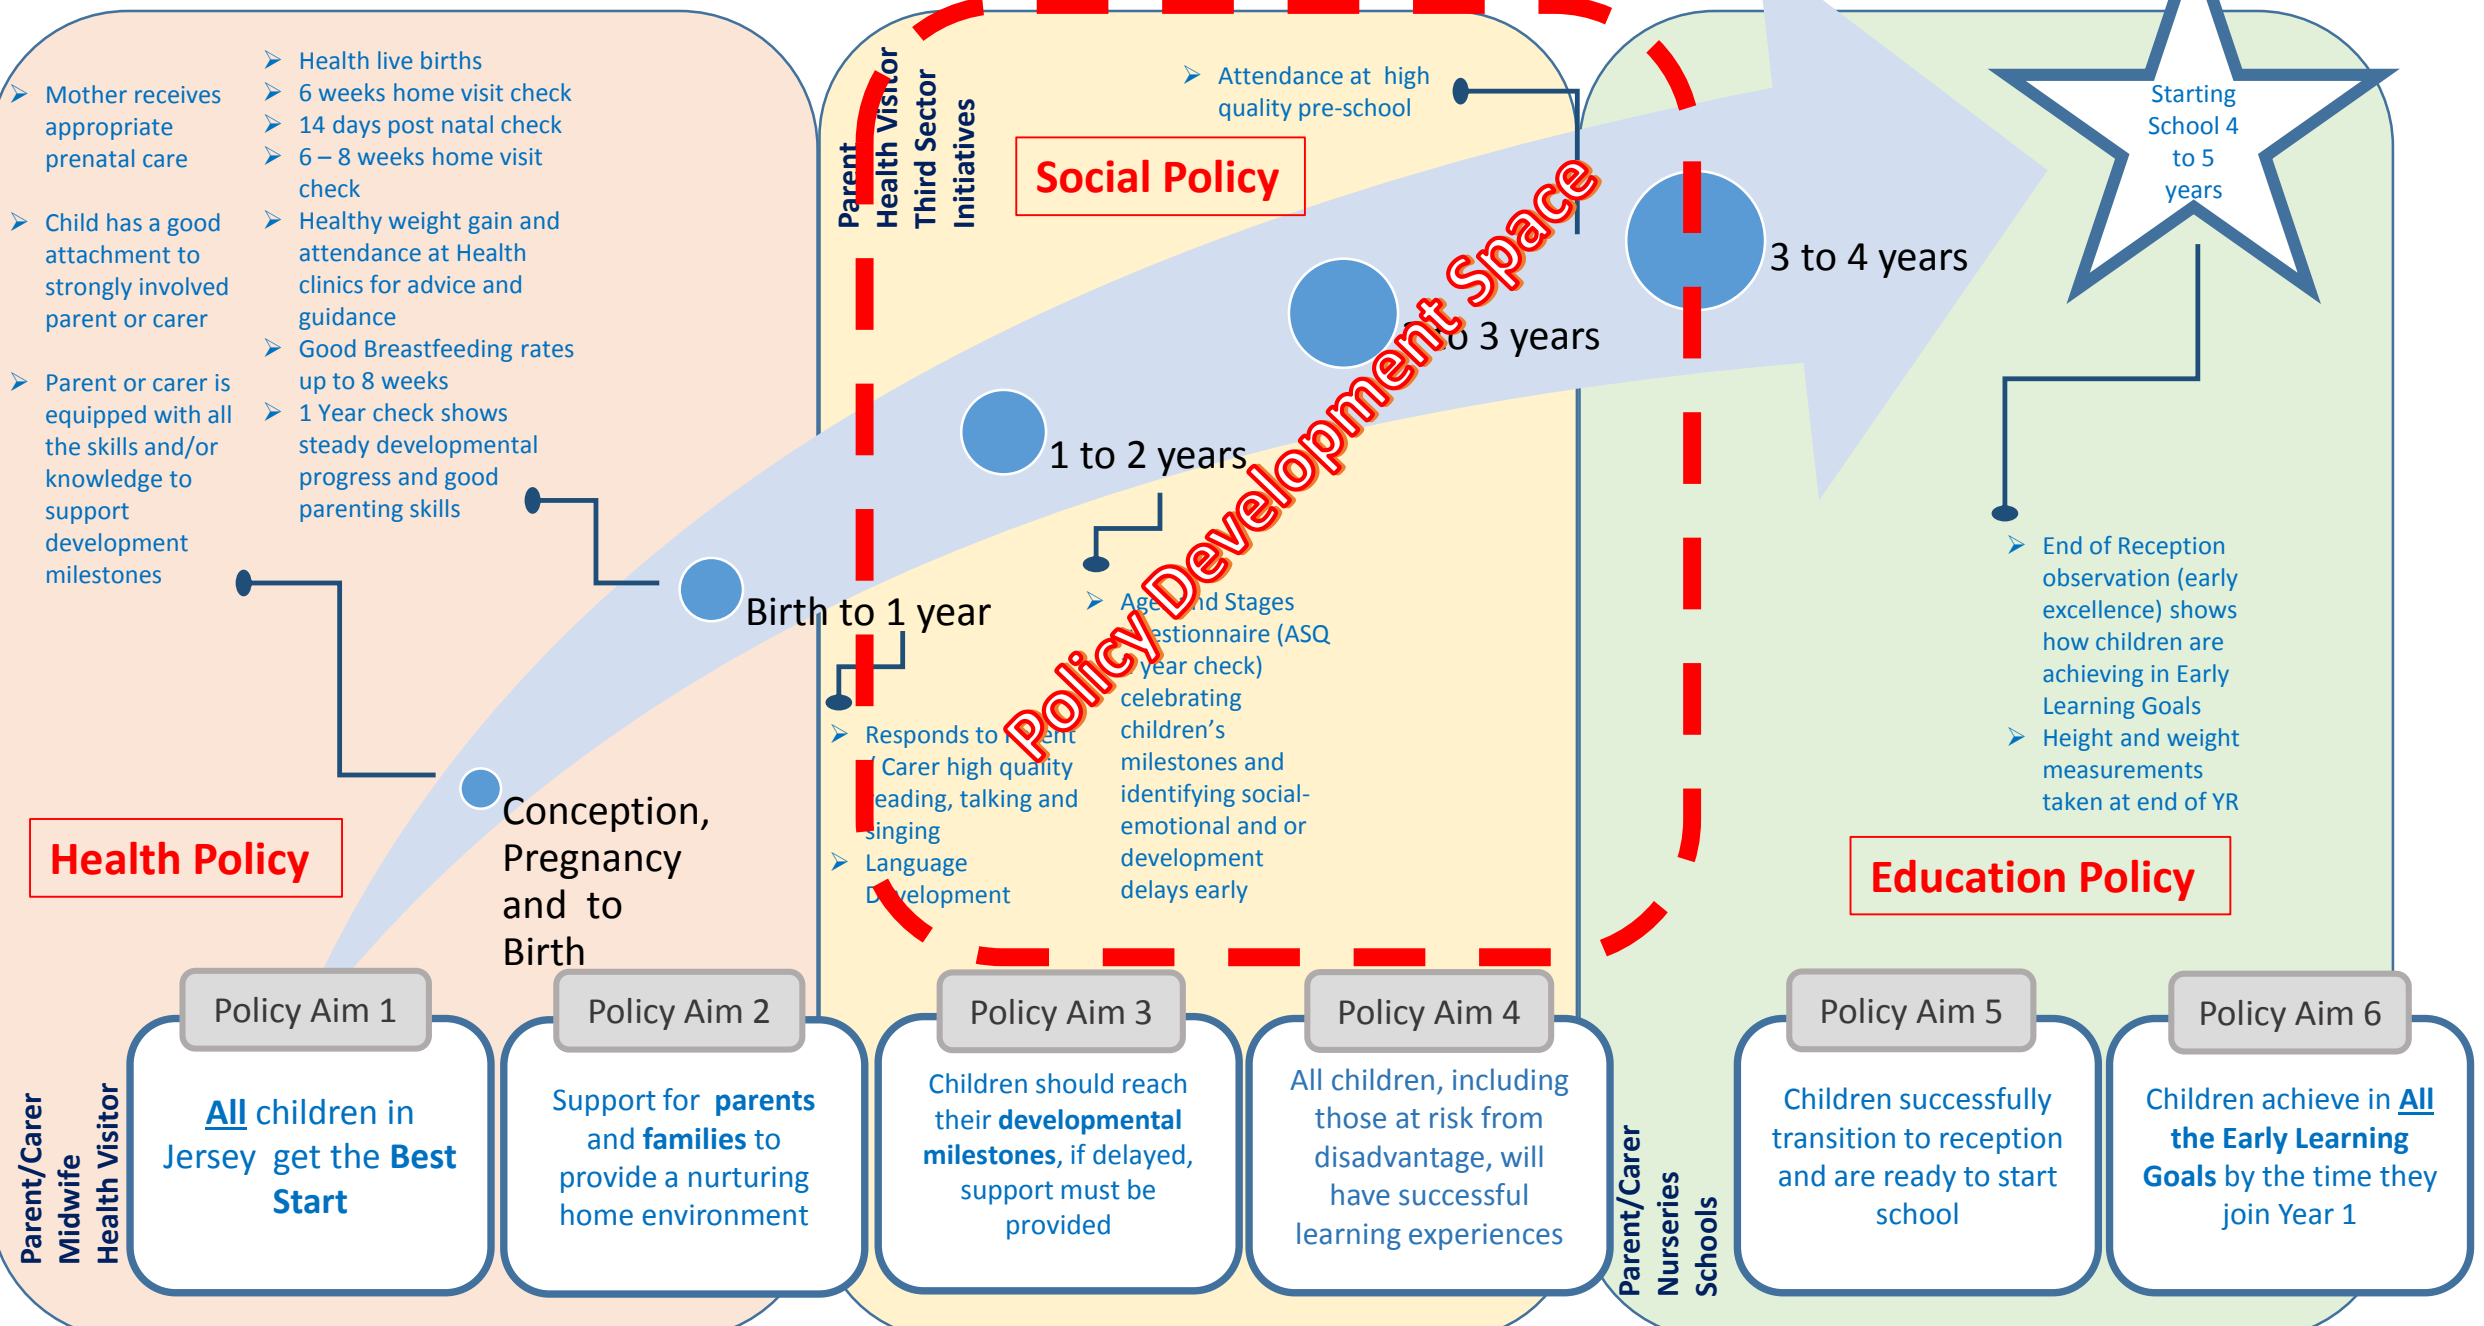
Mother receives appropriate prenatal care

Child has a good attachment to strongly involved parent or carer

Parent or carer is equipped with all the skills and/or knowledge to support development milestones

Health live births
6 weeks home visit check
14 days post natal check
6 – 8 weeks home visit check
Healthy weight gain and attendance at Health clinics for advice and guidance
Good Breastfeeding rates up to 8 weeks
1 Year check shows steady developmental progress and good parenting skills

Parent
Health Visitor
Third Sector
Initiatives

Social Policy

Attendance at high quality pre-school

Starting School 4 to 5 years

3 to 4 years

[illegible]o 3 years

1 to 2 years

Birth to 1 year

Conception, Pregnancy and to Birth

Policy Development Space

Age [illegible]nd Stages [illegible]estionnaire (ASQ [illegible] year check) celebrating children's milestones and identifying social-emotional and or development delays early

Responds to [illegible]ent / Carer high quality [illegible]eading, talking and singing
Language D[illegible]velopment

End of Reception observation (early excellence) shows how children are achieving in Early Learning Goals
Height and weight measurements taken at end of YR

Health Policy

Education Policy

Parent/Carer
Midwife
Health Visitor

Policy Aim 1
All children in Jersey get the Best Start

Policy Aim 2
Support for parents and families to provide a nurturing home environment

Policy Aim 3
Children should reach their developmental milestones, if delayed, support must be provided

Policy Aim 4
All children, including those at risk from disadvantage, will have successful learning experiences

Parent/Carer
Nurseries
Schools

Policy Aim 5
Children successfully transition to reception and are ready to start school

Policy Aim 6
Children achieve in All the Early Learning Goals by the time they join Year 1